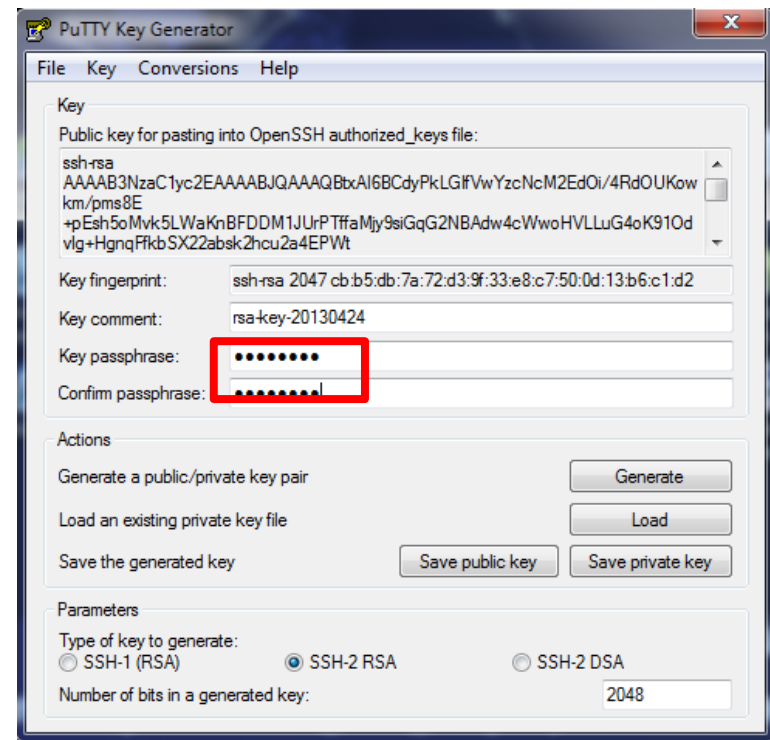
PuTTY Key Generator

File Key Conversions Help

Key

Public key for pasting into OpenSSH authorized_keys file:

ssh-rsa AAAAB3NzaC1yc2EAAAABJQAAAQBtxAI6BCdyPkLGIfVwYzcNcM2EdOi/4RdOUKowkm/pms8E +pEsh5oMvk5LWaKnBFDDM1JUrPTffaMjy9siGqG2NBAdw4cWwoHVLLuG4oK91Odvlg+HgnqFfkbSX22absk2hcu2a4EPWt

Key fingerprint: ssh-rsa 2047 cb:b5:db:7a:72:d3:9f:33:e8:c7:50:0d:13:b6:c1:d2

Key comment: rsa-key-20130424

Key passphrase: ••••••••

Confirm passphrase: ••••••••

Actions

Generate a public/private key pair Generate

Load an existing private key file Load

Save the generated key Save public key Save private key

Parameters

Type of key to generate:

SSH-1 (RSA) SSH-2 RSA SSH-2 DSA

Number of bits in a generated key: 2048